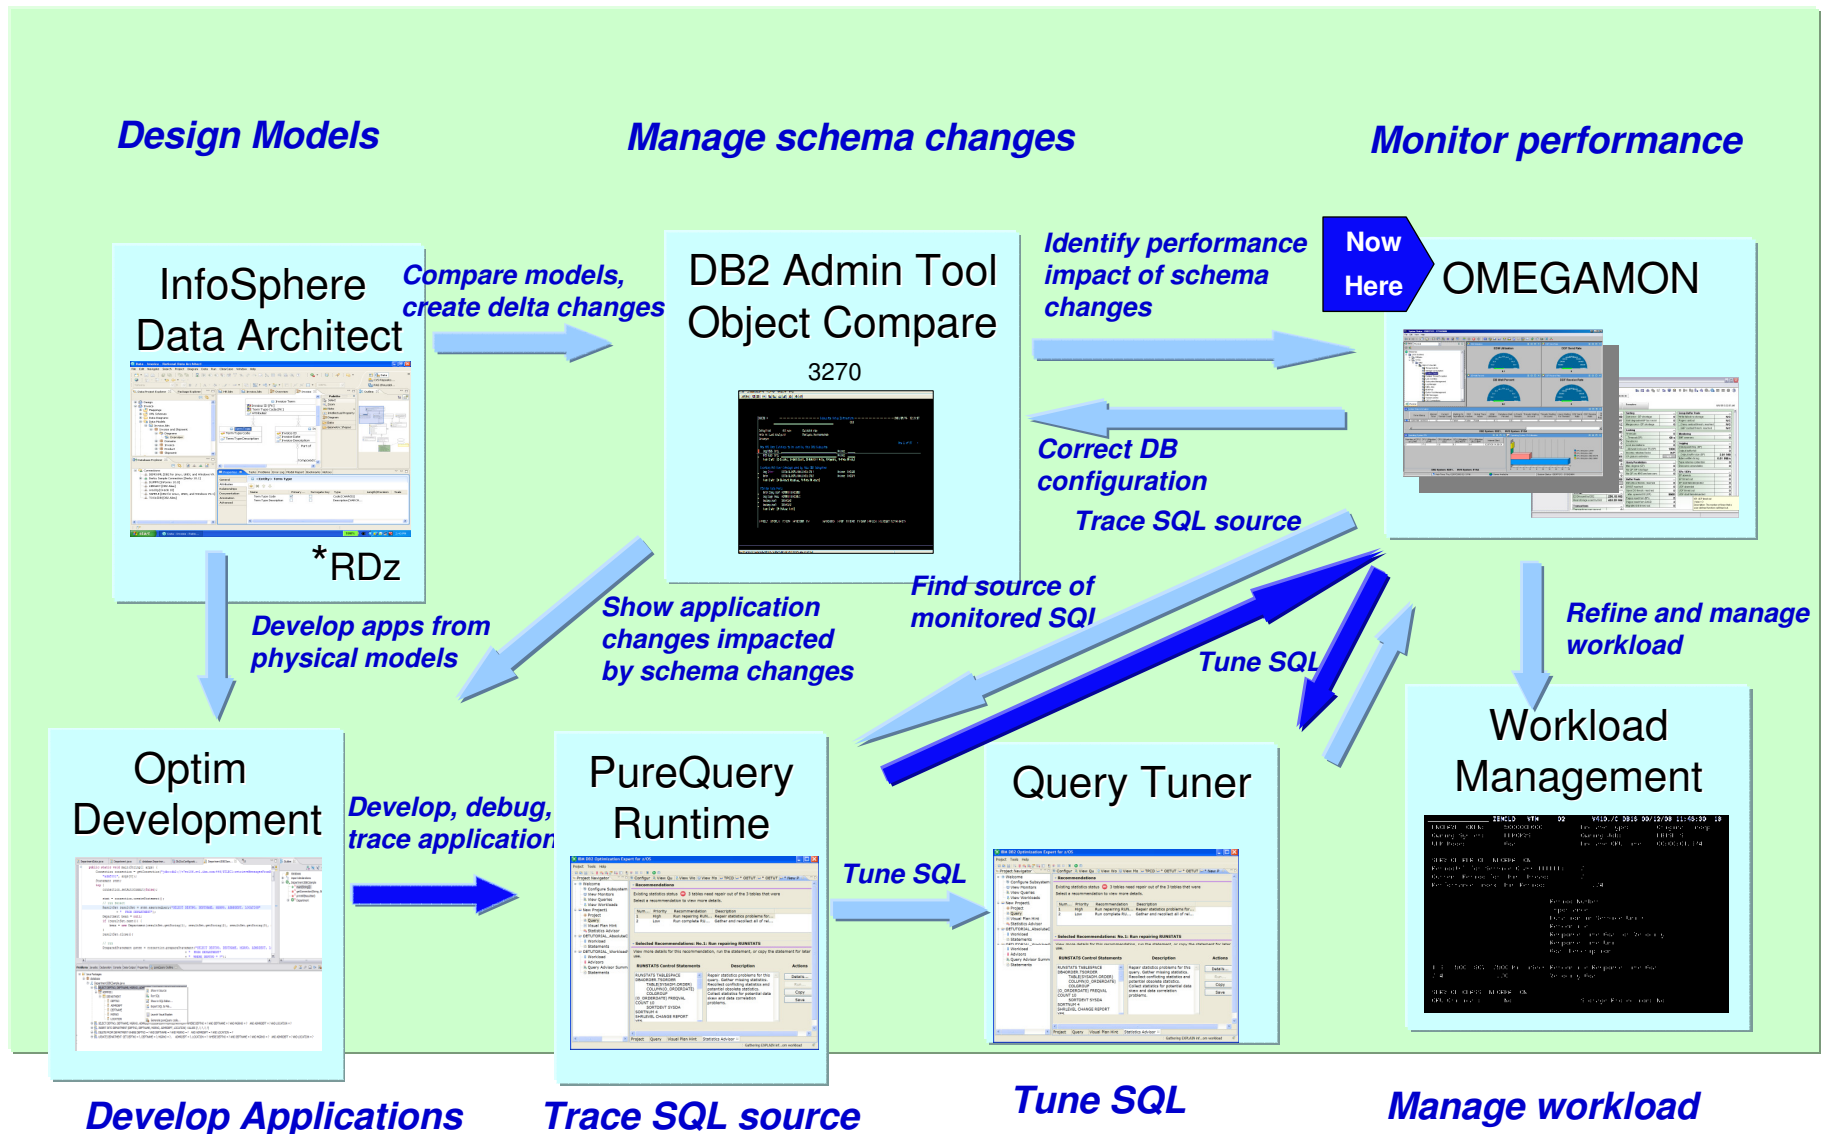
Design Models

Manage schema changes

Monitor performance

InfoSphere Data Architect

*RDz

Compare models, create delta changes

DB2 Admin Tool Object Compare

3270

Identify performance impact of schema changes

Now Here

OMEGAMON

Correct DB configuration

Trace SQL source

Find source of monitored SQL

Show application changes impacted by schema changes

Develop apps from physical models

Tune SQL

Refine and manage workload

Optim Development

Develop, debug, trace application

PureQuery Runtime

Tune SQL

Query Tuner

Workload Management

Develop Applications

Trace SQL source

Tune SQL

Manage workload